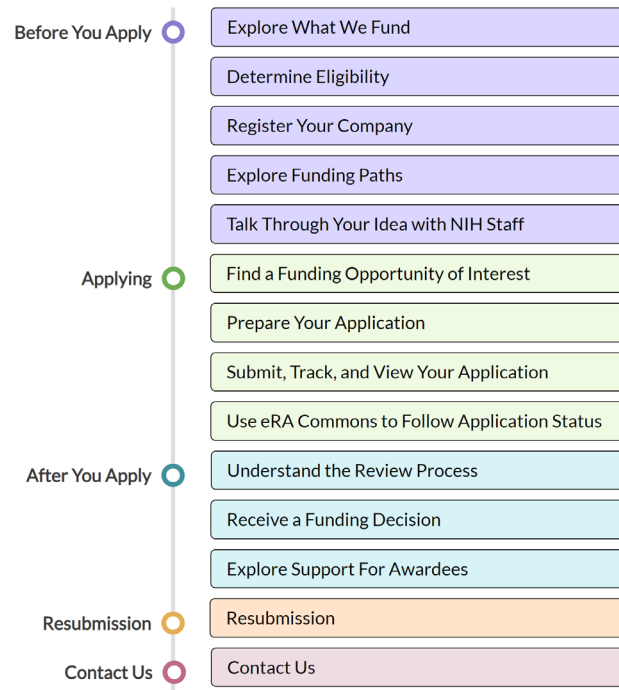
Before You Apply

Explore What We Fund

Determine Eligibility

Register Your Company

Explore Funding Paths

Talk Through Your Idea with NIH Staff

Applying

Find a Funding Opportunity of Interest

Prepare Your Application

Submit, Track, and View Your Application

Use eRA Commons to Follow Application Status

After You Apply

Understand the Review Process

Receive a Funding Decision

Explore Support For Awardees

Resubmission

Resubmission

Contact Us

Contact Us